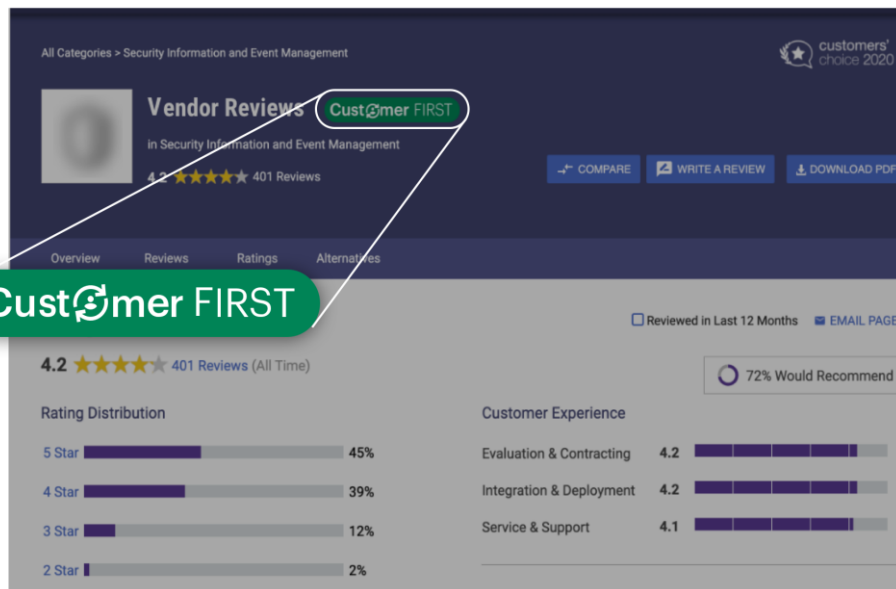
All Categories > Security Information and Event Management

customers' choice 2020

Vendor Reviews Customer FIRST

in Security Information and Event Management

4.2 ★★★★★ 401 Reviews

COMPARE WRITE A REVIEW DOWNLOAD PDF

Overview Reviews Ratings Alternatives

Customer FIRST

Reviewed in Last 12 Months EMAIL PAGE

4.2 ★★★★★ 401 Reviews (All Time)

72% Would Recommend

Rating Distribution

5 Star 45%
4 Star 39%
3 Star 12%
2 Star 2%

Customer Experience

Evaluation & Contracting 4.2
Integration & Deployment 4.2
Service & Support 4.1